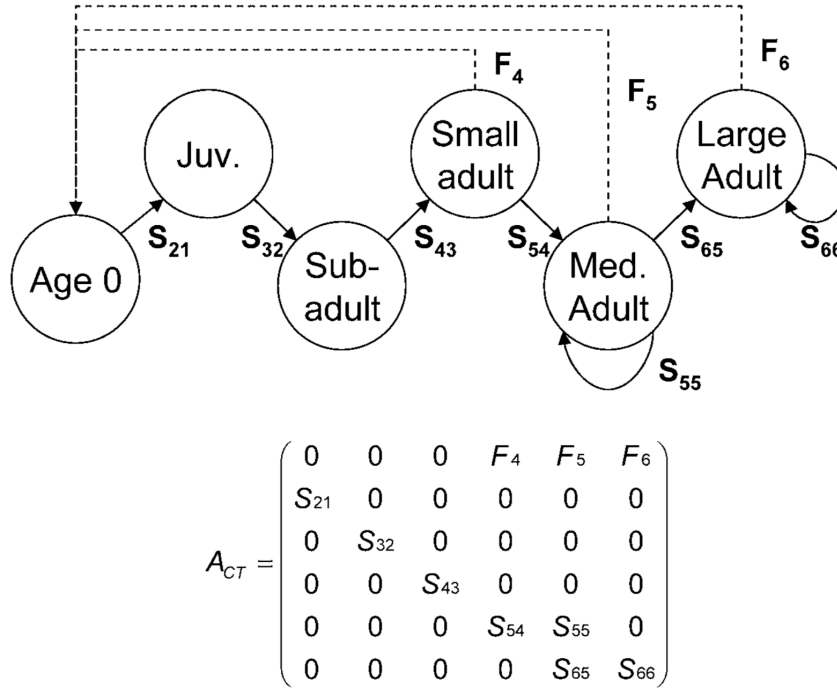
$F_4$

$F_5$

$F_6$

Juv.

Small adult

Large Adult

Age 0

$S_{21}$

$S_{32}$

Sub-adult

$S_{43}$

$S_{54}$

Med. Adult

$S_{65}$

$S_{66}$

$S_{55}$

$A_{CT} = \begin{pmatrix} 0 & 0 & 0 & F_4 & F_5 & F_6 \\ S_{21} & 0 & 0 & 0 & 0 & 0 \\ 0 & S_{32} & 0 & 0 & 0 & 0 \\ 0 & 0 & S_{43} & 0 & 0 & 0 \\ 0 & 0 & 0 & S_{54} & S_{55} & 0 \\ 0 & 0 & 0 & 0 & S_{65} & S_{66} \end{pmatrix}$